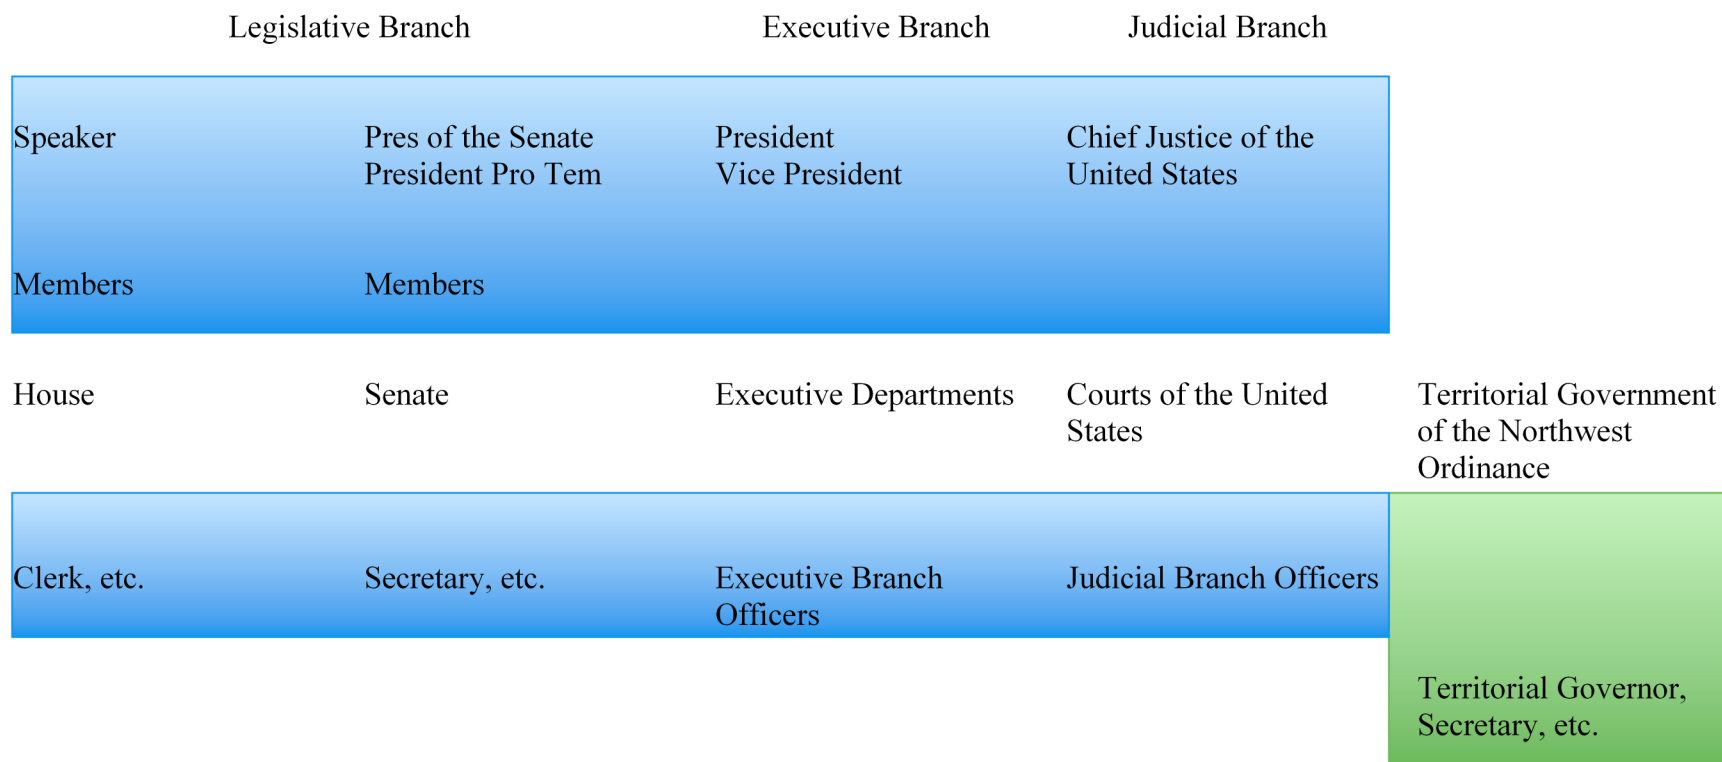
Legislative Branch

Executive Branch

Judicial Branch

Speaker

Pres of the Senate
President Pro Tem

President
Vice President

Chief Justice of the United States

Members

Members

House

Senate

Executive Departments

Courts of the United States

Territorial Government of the Northwest Ordinance

Clerk, etc.

Secretary, etc.

Executive Branch Officers

Judicial Branch Officers

Territorial Governor, Secretary, etc.